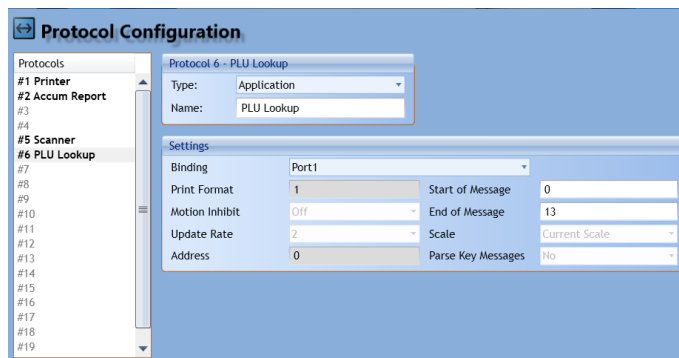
Protocol Configuration

Protocols
#1 Printer
#2 Accum Report
#3
#4
#5 Scanner
#6 PLU Lookup
#7
#8
#9
#10
#11
#12
#13
#14
#15
#16
#17
#18
#19

Protocol 6 - PLU Lookup
Type: Application
Name: PLU Lookup

Settings
Binding Port1
Print Format 1
Start of Message 0
Motion Inhibit Off
End of Message 13
Update Rate 2
Scale Current Scale
Address 0
Parse Key Messages No